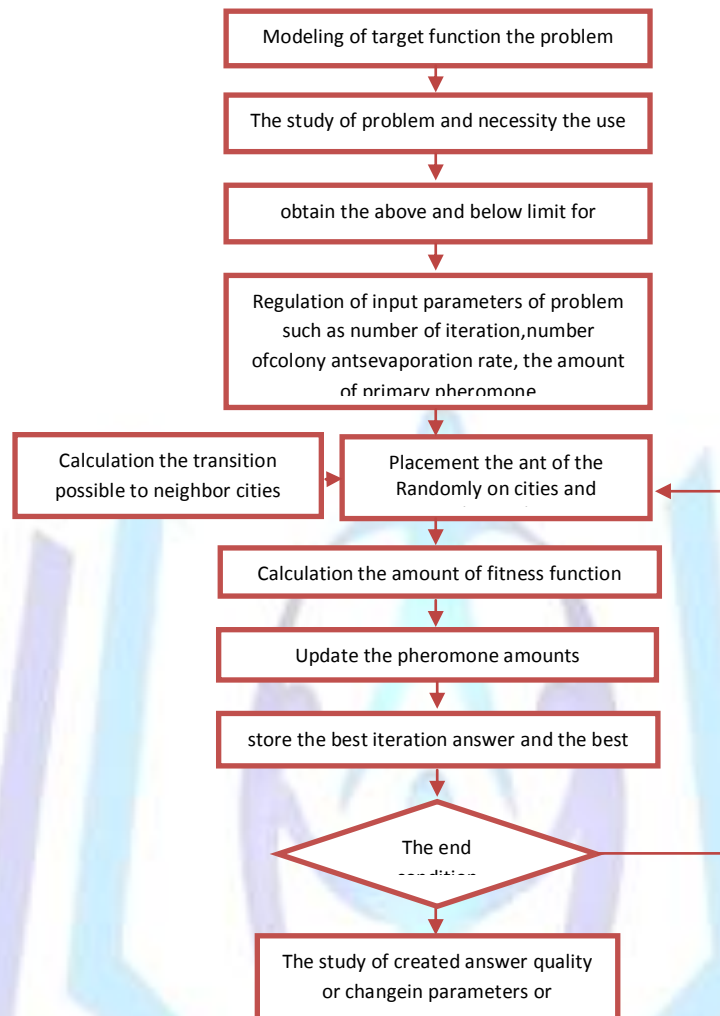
Modeling of target function the problem

The study of problem and necessity the use

obtain the above and below limit for

Regulation of input parameters of problem such as number of iteration,number ofcolony antsevaporation rate, the amount of primary pheromone

Calculation the transition possible to neighbor cities

Placement the ant of the Randomly on cities and

Calculation the amount of fitness function

Update the pheromone amounts

store the best iteration answer and the best

The end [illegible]

The study of created answer quality or changein parameters or